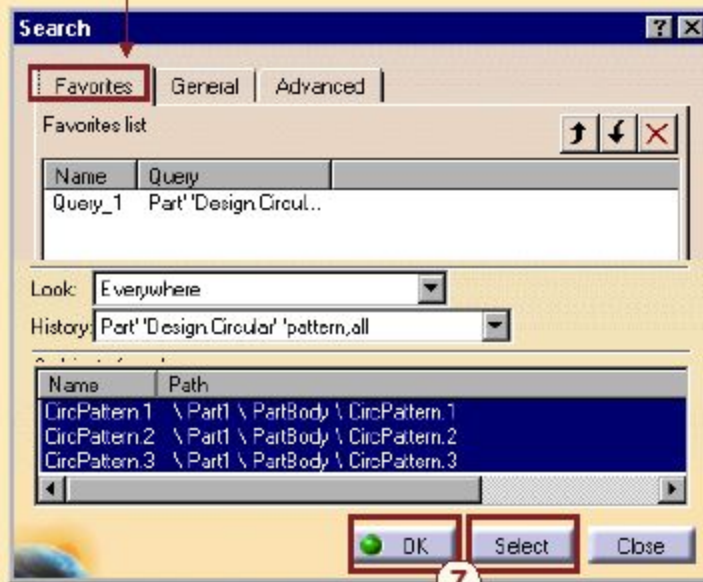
Search

Favorites | General | Advanced

Favorites list

| Name | Query |
|---|---|
| Query_1 | Part' 'Design.Circul... |

Look: Everywhere

History: Part' 'Design.Circular' 'pattern,all

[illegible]

| Name | Path |
|---|---|
| CircPattern.1 | \ Part1 \ PartBody \ CircPattern.1 |
| CircPattern.2 | \ Part1 \ PartBody \ CircPattern.2 |
| CircPattern.3 | \ Part1 \ PartBody \ CircPattern.3 |

OK | Select | Close

7